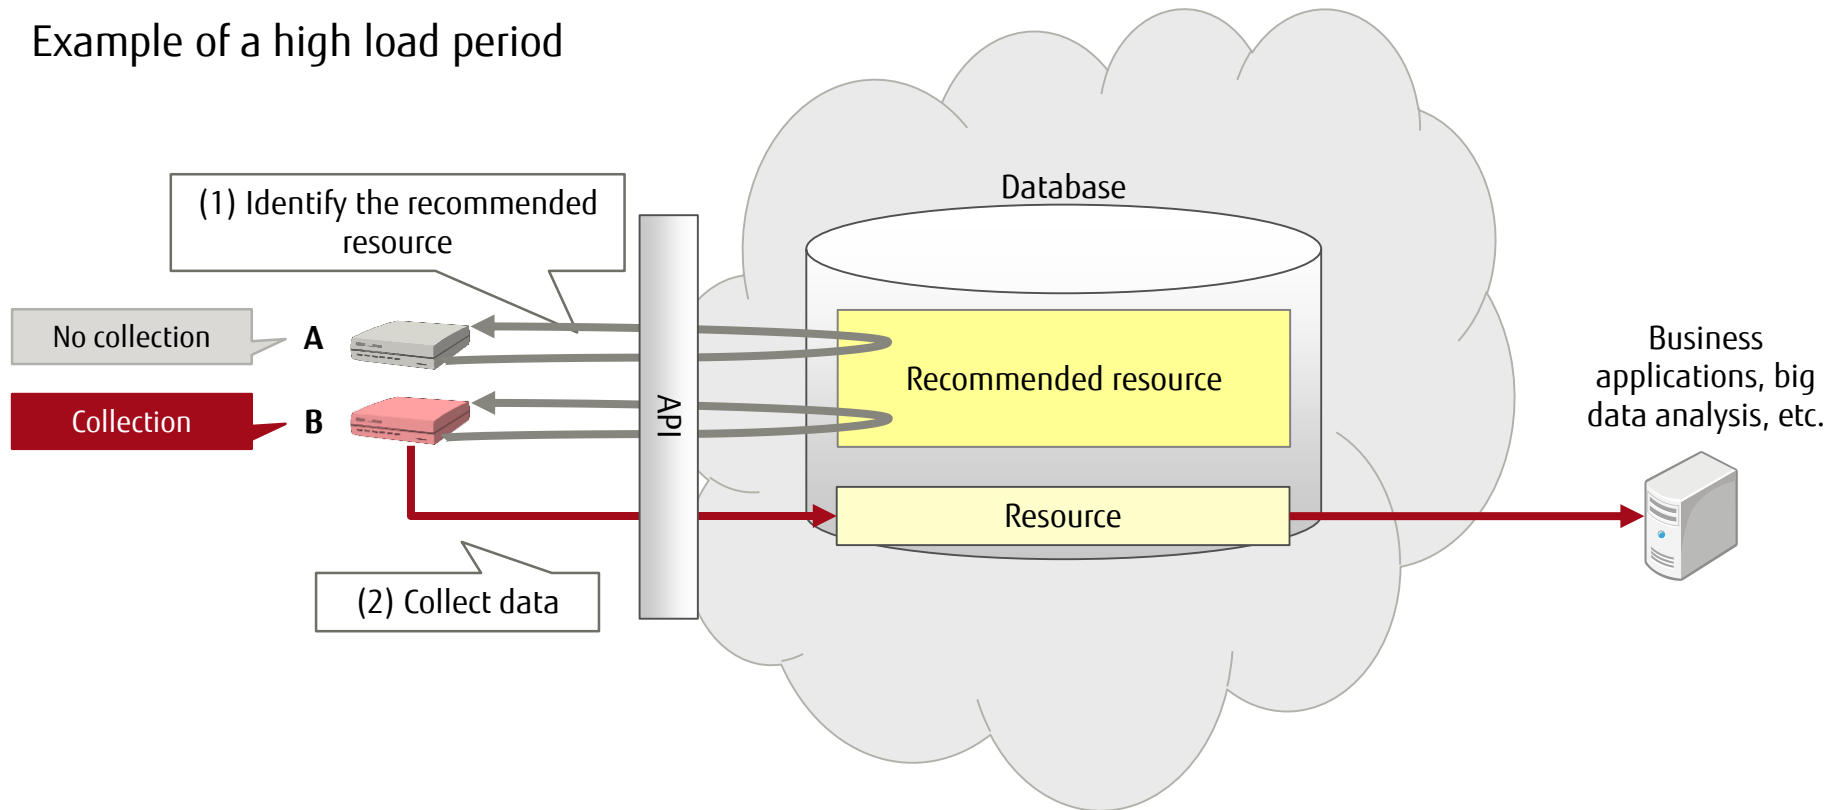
Example of a high load period

(1) Identify the recommended resource

No collection

A

Collection

B

API

Database

Recommended resource

Resource

(2) Collect data

Business applications, big data analysis, etc.